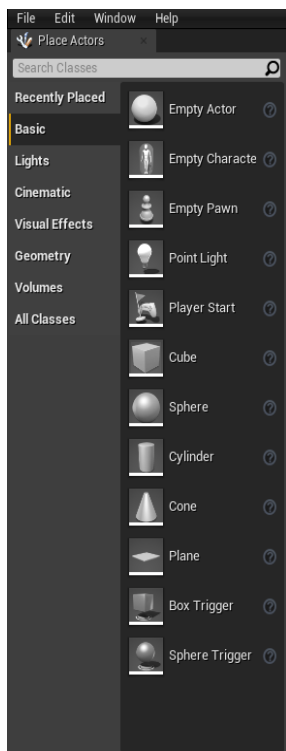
File Edit Window Help

Place Actors

Search Classes

Recently Placed
Basic
Lights
Cinematic
Visual Effects
Geometry
Volumes
All Classes

Empty Actor
Empty Characte
Empty Pawn
Point Light
Player Start
Cube
Sphere
Cylinder
Cone
Plane
Box Trigger
Sphere Trigger